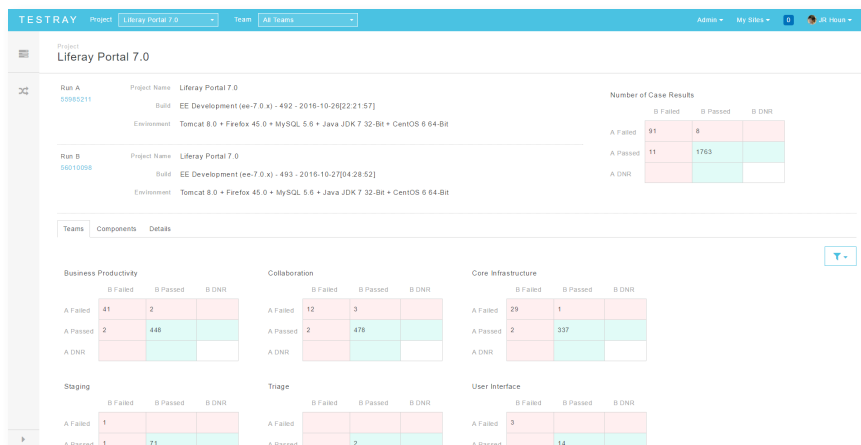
TESTRAY Project Liferay Portal 7.0 Team All Teams Admin My Sites 0 JR Houn

Project
Liferay Portal 7.0

Run A
55965211
Project Name Liferay Portal 7.0
Build EE Development (ee-7.0.x) - 492 - 2016-10-26[22:21:57]
Environment Tomcat 8.0 + Firefox 45.0 + MySQL 5.6 + Java JDK 7 32-Bit + CentOS 6 64-Bit

Run B
56010058
Project Name Liferay Portal 7.0
Build EE Development (ee-7.0.x) - 493 - 2016-10-27[04:28:52]
Environment Tomcat 8.0 + Firefox 45.0 + MySQL 5.6 + Java JDK 7 32-Bit + CentOS 6 64-Bit

Number of Case Results

| | B Failed | B Passed | B DNR |
|---|---|---|---|
| A Failed | 91 | 8 | |
| A Passed | 11 | 1763 | |
| A DNR | | | |

Teams Components Details

Business Productivity

| | B Failed | B Passed | B DNR |
|---|---|---|---|
| A Failed | 41 | 2 | |
| A Passed | 2 | 448 | |
| A DNR | | | |

Collaboration

| | B Failed | B Passed | B DNR |
|---|---|---|---|
| A Failed | 12 | 3 | |
| A Passed | 2 | 476 | |
| A DNR | | | |

Core Infrastructure

| | B Failed | B Passed | B DNR |
|---|---|---|---|
| A Failed | 29 | 1 | |
| A Passed | 2 | 337 | |
| A DNR | | | |

Staging

| | B Failed | B Passed | B DNR |
|---|---|---|---|
| A Failed | 1 | | |
| A Passed | 1 | 71 | |

Triage

| | B Failed | B Passed | B DNR |
|---|---|---|---|
| A Failed | | | |
| A Passed | | 2 | |

User Interface

| | B Failed | B Passed | B DNR |
|---|---|---|---|
| A Failed | 3 | | |
| A Passed | | 14 | |